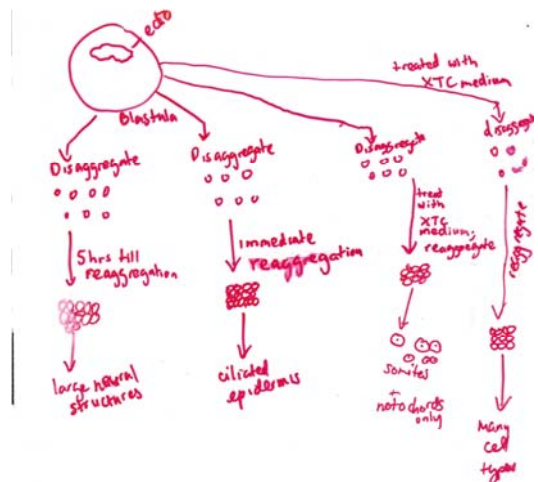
ecto

treated with XTC medium

Blastula

Disaggregate

5hrs till reaggregation

large neural structures

Disaggregate

immediate reaggregation

ciliated epidermis

Disaggregate

treat with XTC medium; reaggregate

Somites + notochords only

disaggregate

reaggregate

Many cell types